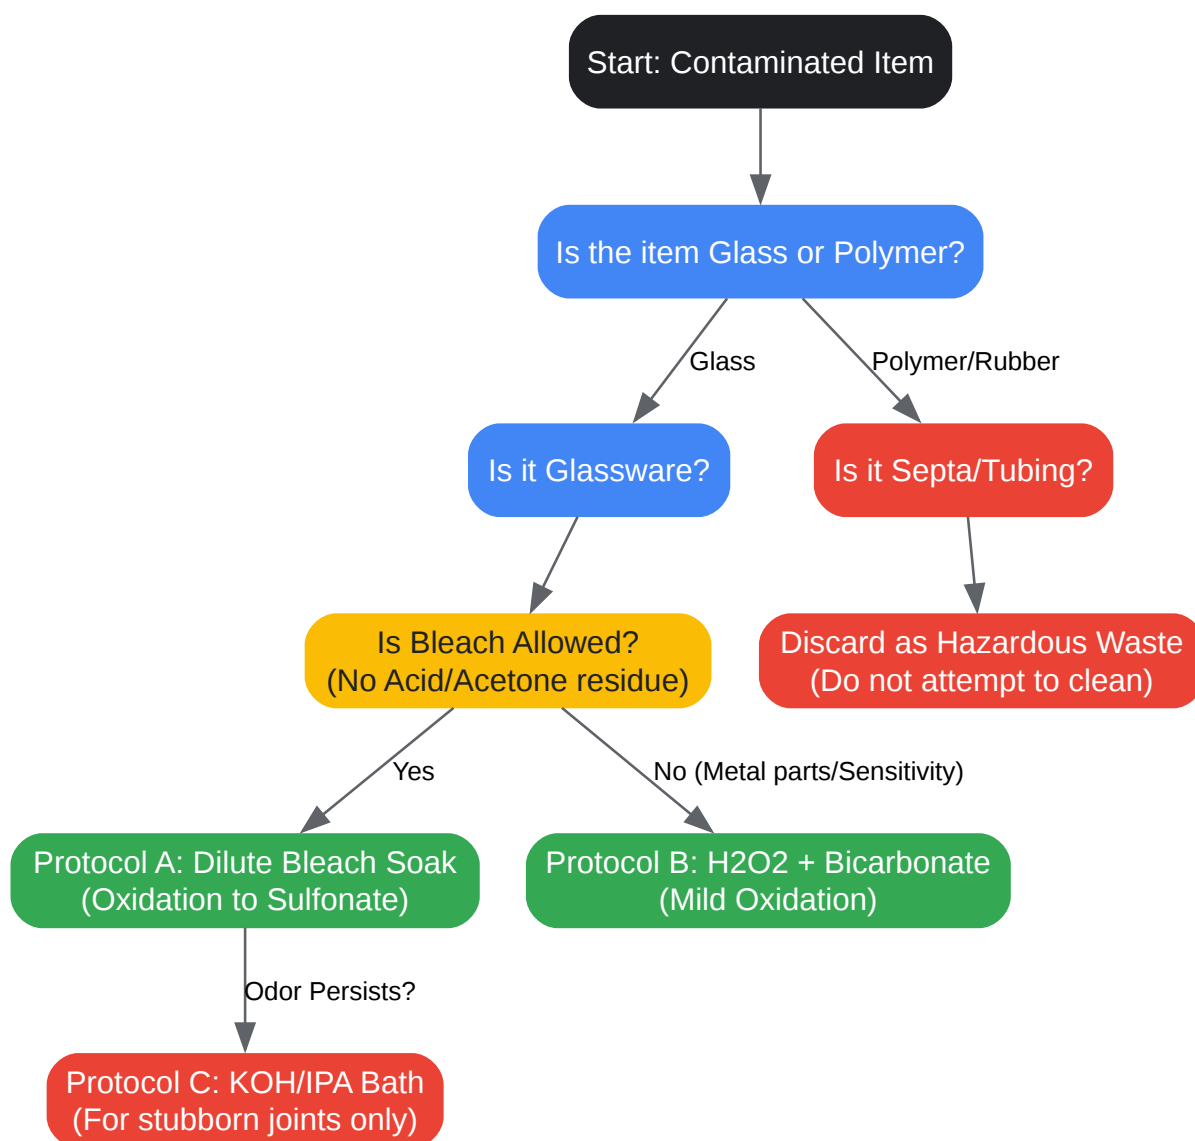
Start: Contaminated Item

Is the item Glass or Polymer?

Glass

Polymer/Rubber

Is it Glassware?

Is it Septa/Tubing?

Discard as Hazardous Waste
(Do not attempt to clean)

Is Bleach Allowed?
(No Acid/Acetone residue)

Yes

No (Metal parts/Sensitivity)

Protocol A: Dilute Bleach Soak
(Oxidation to Sulfonate)

Protocol B: H2O2 + Bicarbonate
(Mild Oxidation)

Odor Persists?

Protocol C: KOH/IPA Bath
(For stubborn joints only)